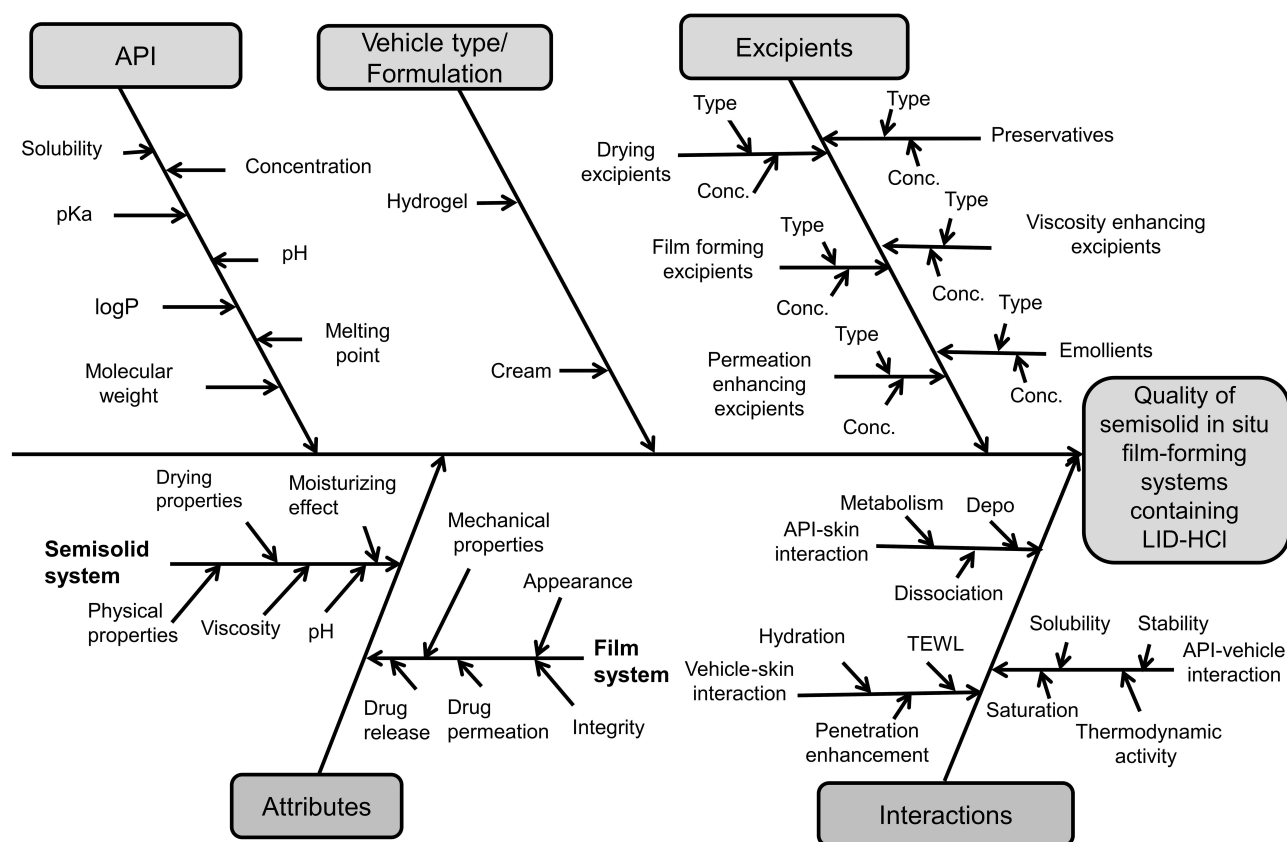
API

Solubility
Concentration
pKa
pH
logP
Melting point
Molecular weight

Vehicle type/ Formulation

Hydrogel
Cream

Excipients

Type
Drying excipients
Conc.
Type
Preservatives
Conc.
Type
Film forming excipients
Conc.
Type
Viscosity enhancing excipients
Conc.
Type
Permeation enhancing excipients
Conc.
Type
Emollients
Conc.

Quality of semisolid in situ film-forming systems containing LID-HCl

Drying properties
Moisturizing effect
Semisolid system
Physical properties
Viscosity
pH
Mechanical properties
Appearance
Film system
Drug release
Drug permeation
Integrity

Attributes

Metabolism
Depo
API-skin interaction
Dissociation
Hydration
TEWL
Vehicle-skin interaction
Penetration enhancement
Solubility
Stability
API-vehicle interaction
Saturation
Thermodynamic activity

Interactions